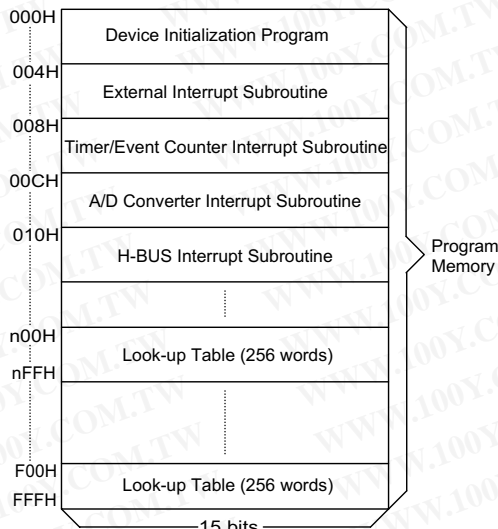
000H
Device Initialization Program
004H
External Interrupt Subroutine
008H
Timer/Event Counter Interrupt Subroutine
00CH
A/D Converter Interrupt Subroutine
010H
H-BUS Interrupt Subroutine
n00H
Look-up Table (256 words)
nFFH
F00H
Look-up Table (256 words)
FFFH
15 bits
Program Memory

WWW.100Y.COM.TW